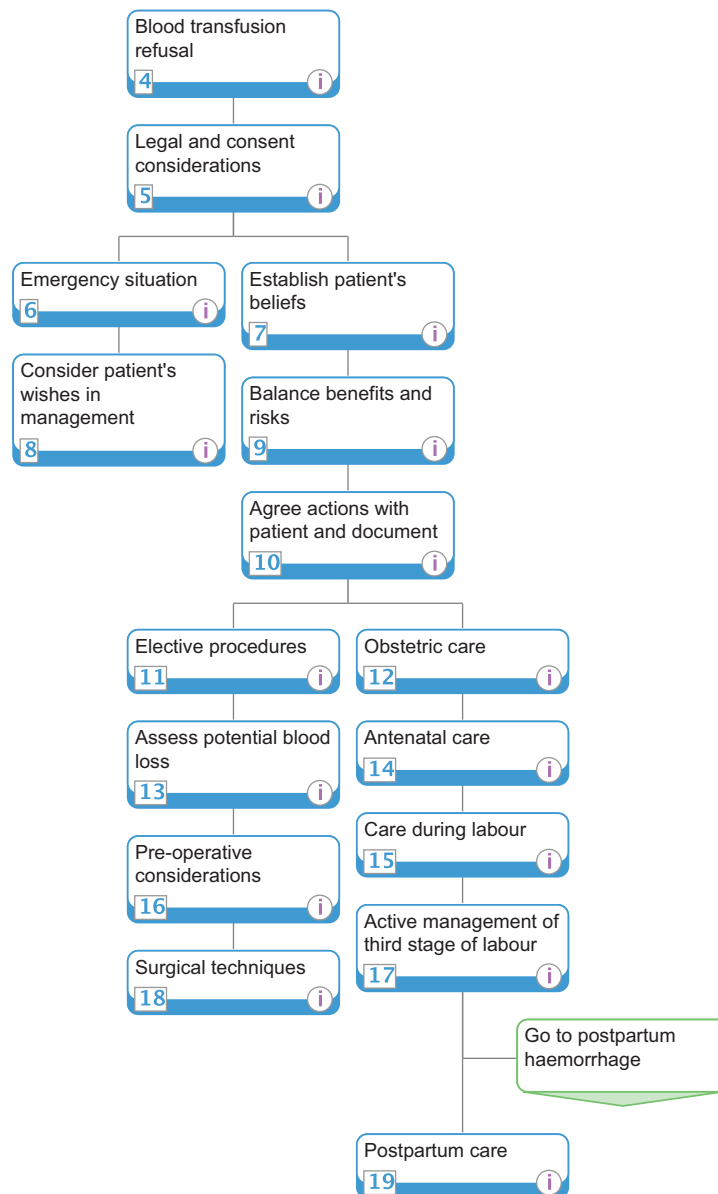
Blood transfusion refusal
4 i

Legal and consent considerations
5 i

Emergency situation
6 i

Consider patient's wishes in management
8 i

Establish patient's beliefs
7 i

Balance benefits and risks
9 i

Agree actions with patient and document
10 i

Elective procedures
11 i

Assess potential blood loss
13 i

Pre-operative considerations
16 i

Surgical techniques
18 i

Obstetric care
12 i

Antenatal care
14 i

Care during labour
15 i

Active management of third stage of labour
17 i

Go to postpartum haemorrhage

Postpartum care
19 i